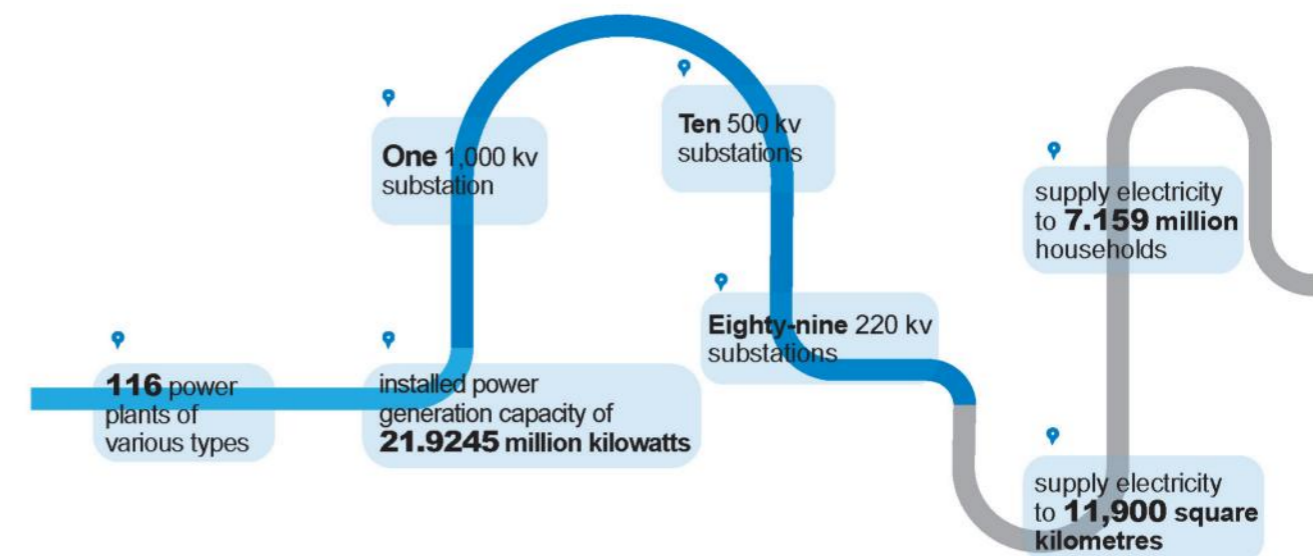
**One** 1,000 kv substation

**Ten** 500 kv substations

supply electricity to **7.159 million** households

**116** power plants of various types

installed power generation capacity of **21.9245 million kilowatts**

**Eighty-nine** 220 kv substations

supply electricity to **11,900 square kilometres**